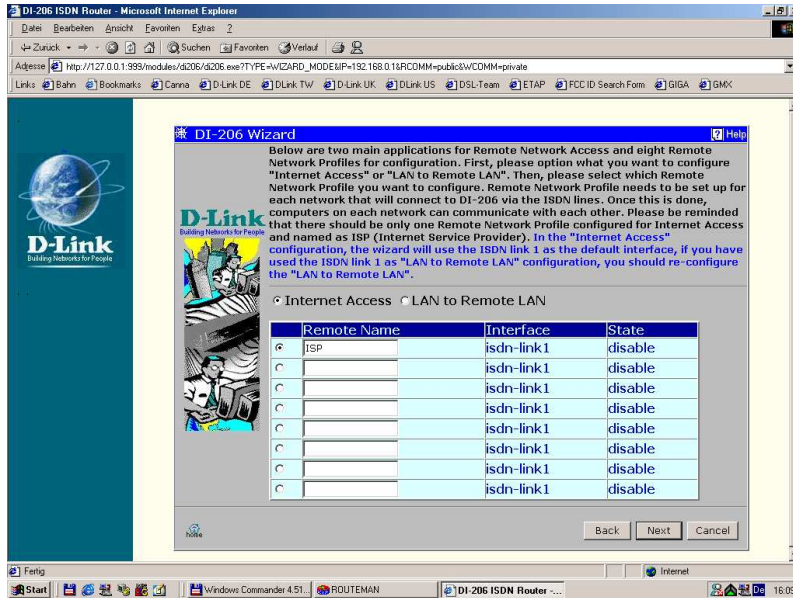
DI-206 ISDN Router - Microsoft Internet Explorer

Datei Bearbeiten Ansicht Favoriten Extras ?

Zurück Suchen Favoriten Verlauf

Adresse http://127.0.0.1:999/modules/di206/di206.exe?TYPE=WIZARD_MODE&IP=192.168.0.1&RCOMM=public&WCOMM=private

Links Bahn Bookmarks Canna D-Link DE DLink TW D-Link UK DLink US DSL-Team ETAP FCC ID Search Form GIGA GMX

D-Link
Building Networks for People

DI-206 Wizard

Help

Below are two main applications for Remote Network Access and eight Remote Network Profiles for configuration. First, please option what you want to configure "Internet Access" or "LAN to Remote LAN". Then, please select which Remote Network Profile you want to configure. Remote Network Profile needs to be set up for each network that will connect to DI-206 via the ISDN lines. Once this is done, computers on each network can communicate with each other. Please be reminded that there should be only one Remote Network Profile configured for Internet Access and named as ISP (Internet Service Provider). In the "Internet Access" configuration, the wizard will use the ISDN link 1 as the default interface, if you have used the ISDN link 1 as "LAN to Remote LAN" configuration, you should re-configure the "LAN to Remote LAN".

D-Link
Building Networks for People

Internet Access LAN to Remote LAN

| | Remote Name | Interface | State |
|---|---|---|---|
| | ISP | isdn-link1 | disable |
| | | isdn-link1 | disable |
| | | isdn-link1 | disable |
| | | isdn-link1 | disable |
| | | isdn-link1 | disable |
| | | isdn-link1 | disable |
| | | isdn-link1 | disable |
| | | isdn-link1 | disable |

home

Back Next Cancel

Fertig

Internet

Start Windows Commander 4.51... ROUTEMAN DI-206 ISDN Router -... 16:0